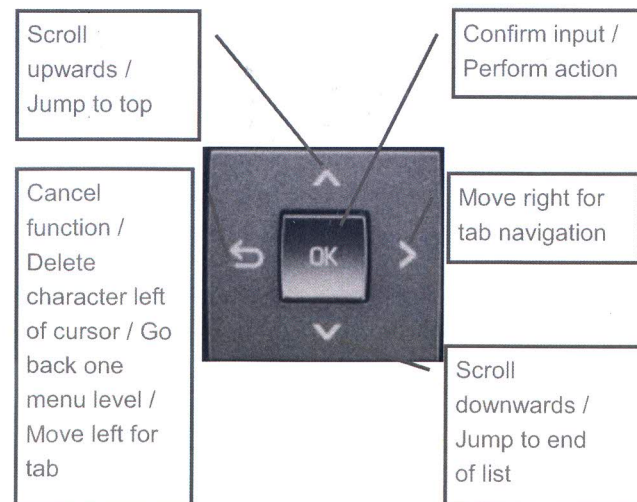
Scroll upwards / Jump to top

Confirm input / Perform action

Cancel function / Delete character left of cursor / Go back one menu level / Move left for tab

OK

Move right for tab navigation

Scroll downwards / Jump to end of list